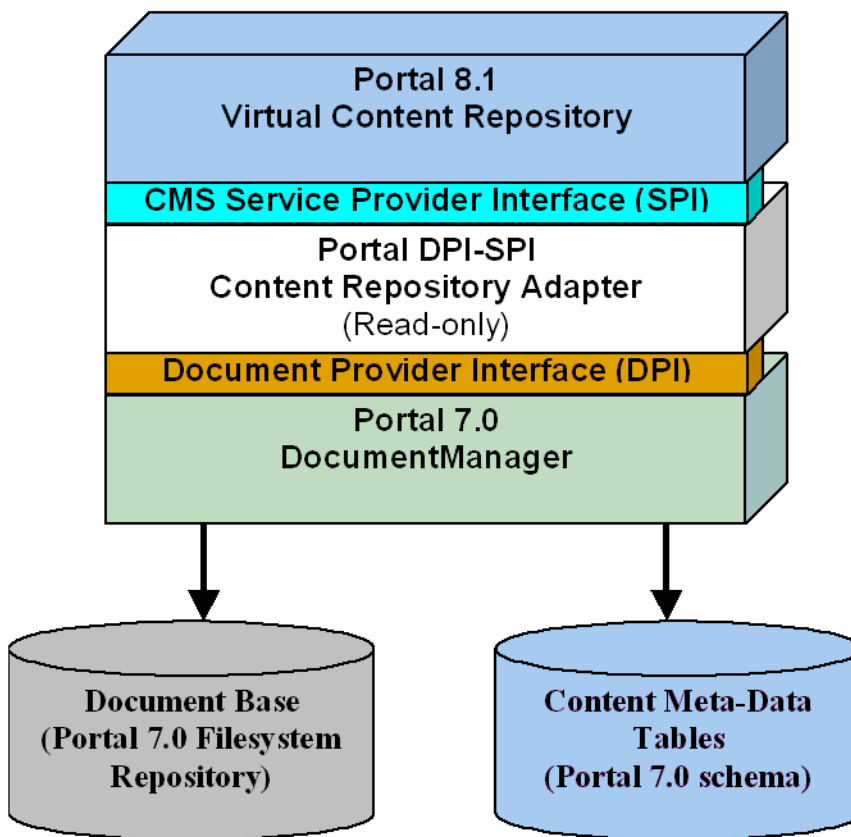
Portal 8.1
Virtual Content Repository

CMS Service Provider Interface (SPI)

Portal DPI-SPI
Content Repository Adapter
(Read-only)

Document Provider Interface (DPI)

Portal 7.0
DocumentManager

Document Base
(Portal 7.0 Filesystem Repository)

Content Meta-Data Tables
(Portal 7.0 schema)